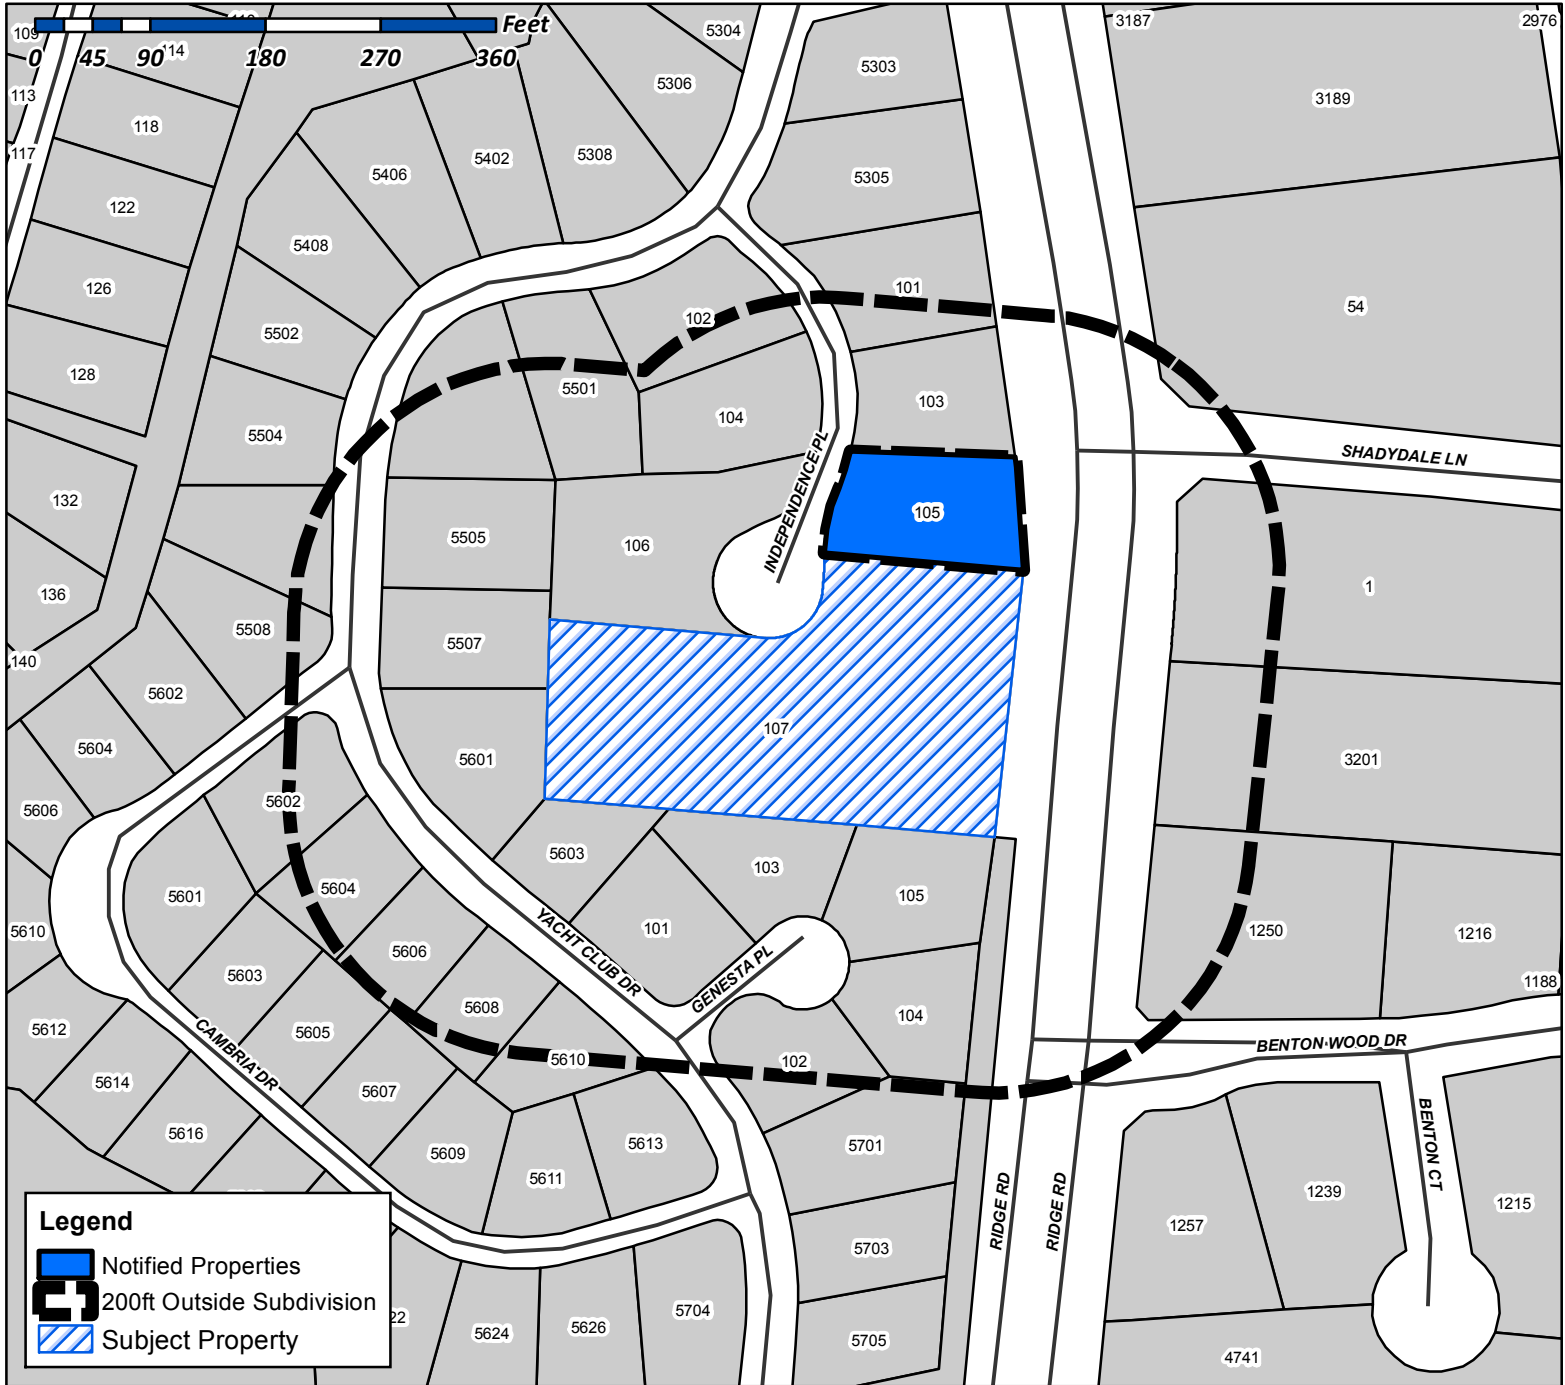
0 45 90 180 270 360 Feet

109
114
113
117
118
122
126
128
132
136
140
5304
5306
5303
5402
5308
5406
5305
5408
5502
5504
3187
2976
3189
54
101
102
5501
104
103
SHADYDALE LN
INDEPENDENCE PL
105
5505
106
1
5508
5507
5602
5604
107
5601
3201
5606
5602
5603
5604
103
105
5601
YACHT CLUB DR
101
5610
5606
GENESTA PL
1250
1216
5603
1188
5608
104
5612
5605
5610
102
BENTON WOOD DR
CAMBRIA DR
5614
5607
5616
5613
5701
5609
5611
BENTON CT
1239
1215
1257
RIDGE RD
RIDGE RD
5703
5704
22
5624
5626
5705
4741

Legend
Notified Properties
200ft Outside Subdivision
Subject Property